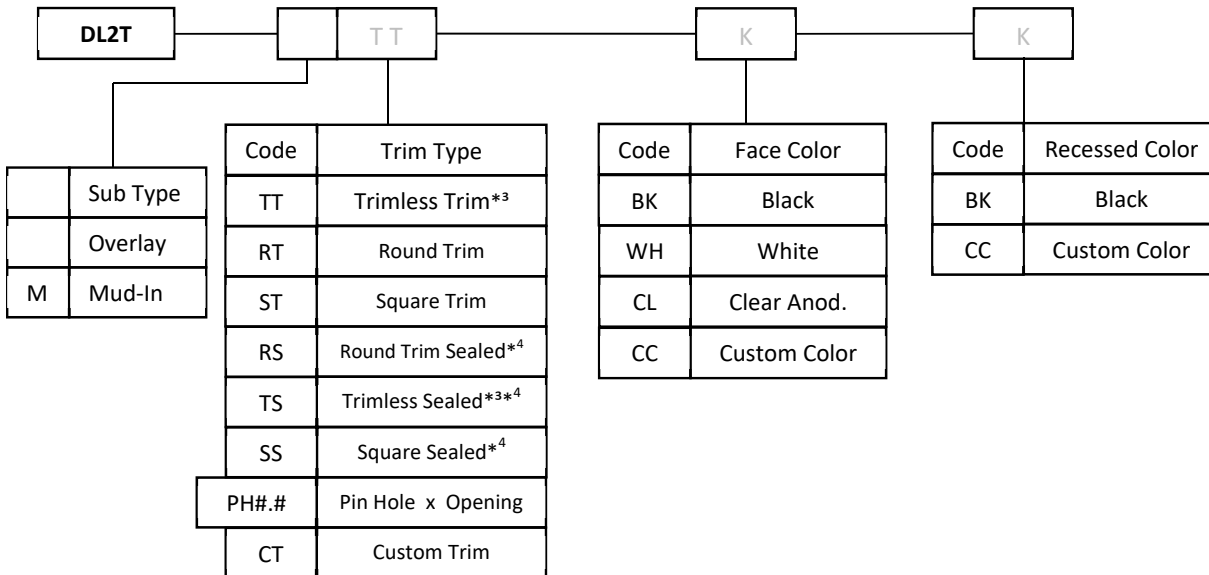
DL2T

TT

K

K

| | Sub Type |
|---|---|
| | Overlay |
| M | Mud-In |

| Code | Trim Type |
|---|---|
| TT | Trimless Trim*³ |
| RT | Round Trim |
| ST | Square Trim |
| RS | Round Trim Sealed*⁴ |
| TS | Trimless Sealed*³*⁴ |
| SS | Square Sealed*⁴ |
| PH#.# | Pin Hole x Opening |
| CT | Custom Trim |

| Code | Face Color |
|---|---|
| BK | Black |
| WH | White |
| CL | Clear Anod. |
| CC | Custom Color |

| Code | Recessed Color |
|---|---|
| BK | Black |
| CC | Custom Color |